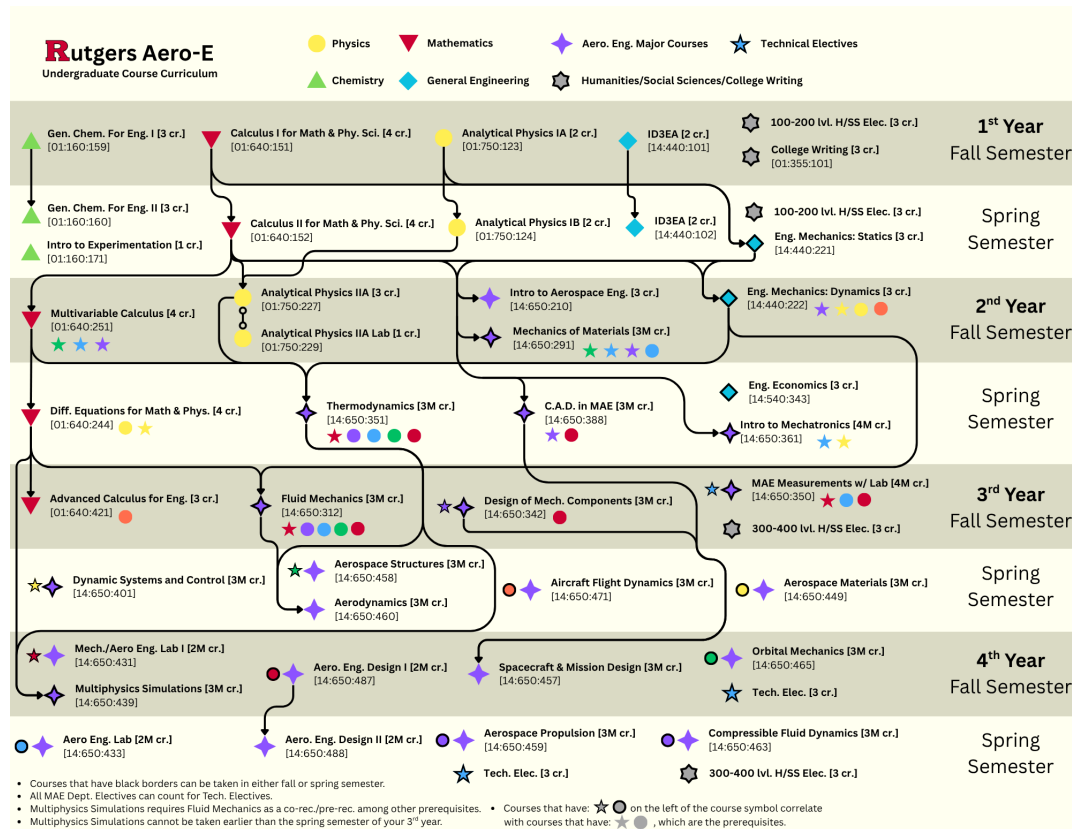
Rutgers Aero-E
Undergraduate Course Curriculum

Physics
Mathematics
Aero. Eng. Major Courses
Technical Electives
Chemistry
General Engineering
Humanities/Social Sciences/College Writing

Gen. Chem. For Eng. I [3 cr.]
[01:160:159]
Calculus I for Math & Phy. Sci. [4 cr.]
[01:640:151]
Analytical Physics IA [2 cr.]
[01:750:123]
ID3EA [2 cr.]
[14:440:101]
100-200 lvl. H/SS Elec. [3 cr.]
College Writing [3 cr.]
[01:355:101]
1st Year
Fall Semester

Gen. Chem. For Eng. II [3 cr.]
[01:160:160]
Intro to Experimentation [1 cr.]
[01:160:171]
Calculus II for Math & Phy. Sci. [4 cr.]
[01:640:152]
Analytical Physics IB [2 cr.]
[01:750:124]
ID3EA [2 cr.]
[14:440:102]
100-200 lvl. H/SS Elec. [3 cr.]
Eng. Mechanics: Statics [3 cr.]
[14:440:221]
Spring
Semester

Multivariable Calculus [4 cr.]
[01:640:251]
Analytical Physics IIA [3 cr.]
[01:750:227]
Analytical Physics IIA Lab [1 cr.]
[01:750:229]
Intro to Aerospace Eng. [3 cr.]
[14:650:210]
Mechanics of Materials [3M cr.]
[14:650:291]
Eng. Mechanics: Dynamics [3 cr.]
[14:440:222]
2nd Year
Fall Semester

Diff. Equations for Math & Phys. [4 cr.]
[01:640:244]
Thermodynamics [3M cr.]
[14:650:351]
C.A.D. in MAE [3M cr.]
[14:650:388]
Eng. Economics [3 cr.]
[14:540:343]
Intro to Mechatronics [4M cr.]
[14:650:361]
Spring
Semester

Advanced Calculus for Eng. [3 cr.]
[01:640:421]
Fluid Mechanics [3M cr.]
[14:650:312]
Design of Mech. Components [3M cr.]
[14:650:342]
MAE Measurements w/ Lab [4M cr.]
[14:650:350]
300-400 lvl. H/SS Elec. [3 cr.]
3rd Year
Fall Semester

Dynamic Systems and Control [3M cr.]
[14:650:401]
Aerospace Structures [3M cr.]
[14:650:458]
Aerodynamics [3M cr.]
[14:650:460]
Aircraft Flight Dynamics [3M cr.]
[14:650:471]
Aerospace Materials [3M cr.]
[14:650:449]
Spring
Semester

Mech./Aero Eng. Lab I [2M cr.]
[14:650:431]
Multiphysics Simulations [3M cr.]
[14:650:439]
Aero. Eng. Design I [2M cr.]
[14:650:487]
Spacecraft & Mission Design [3M cr.]
[14:650:457]
Orbital Mechanics [3M cr.]
[14:650:465]
Tech. Elec. [3 cr.]
4th Year
Fall Semester

Aero Eng. Lab [2M cr.]
[14:650:433]
Aero. Eng. Design II [2M cr.]
[14:650:488]
Aerospace Propulsion [3M cr.]
[14:650:459]
Compressible Fluid Dynamics [3M cr.]
[14:650:463]
Tech. Elec. [3 cr.]
300-400 lvl. H/SS Elec. [3 cr.]
Spring
Semester

• Courses that have black borders can be taken in either fall or spring semester.
• All MAE Dept. Electives can count for Tech. Electives.
• Multiphysics Simulations requires Fluid Mechanics as a co-rec./pre-rec. among other prerequisites.
• Multiphysics Simulations cannot be taken earlier than the spring semester of your 3rd year.
• Courses that have: on the left of the course symbol correlate with courses that have: , which are the prerequisites.